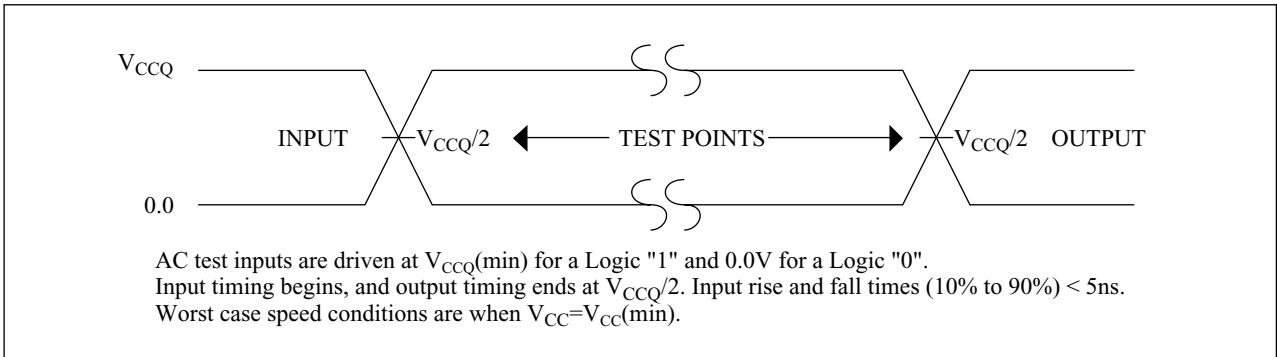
$V_{CCQ}$

INPUT $V_{CCQ}/2$ TEST POINTS $V_{CCQ}/2$ OUTPUT

0.0

AC test inputs are driven at $V_{CCQ}$(min) for a Logic "1" and 0.0V for a Logic "0".
Input timing begins, and output timing ends at $V_{CCQ}/2$. Input rise and fall times (10% to 90%) < 5ns.
Worst case speed conditions are when $V_{CC}$=$V_{CC}$(min).